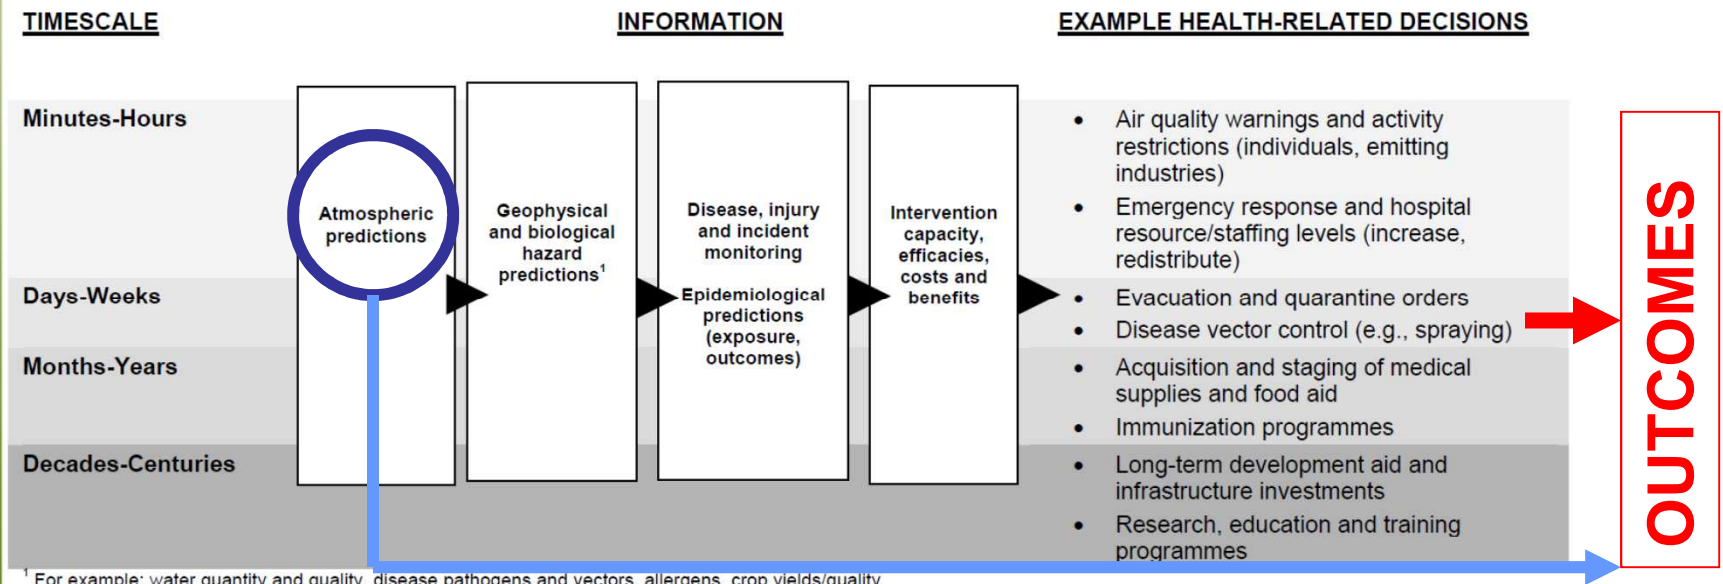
TIMESCALE

INFORMATION

EXAMPLE HEALTH-RELATED DECISIONS

Minutes-Hours

Days-Weeks

Months-Years

Decades-Centuries

Atmospheric predictions

Geophysical and biological hazard predictions$^1$

Disease, injury and incident monitoring

Epidemiological predictions (exposure, outcomes)

Intervention capacity, efficacies, costs and benefits

• Air quality warnings and activity restrictions (individuals, emitting industries)

• Emergency response and hospital resource/staffing levels (increase, redistribute)

• Evacuation and quarantine orders

• Disease vector control (e.g., spraying)

• Acquisition and staging of medical supplies and food aid

• Immunization programmes

• Long-term development aid and infrastructure investments

• Research, education and training programmes

OUTCOMES

$^1$ For example: water quantity and quality, disease pathogens and vectors, allergens, crop yields/quality